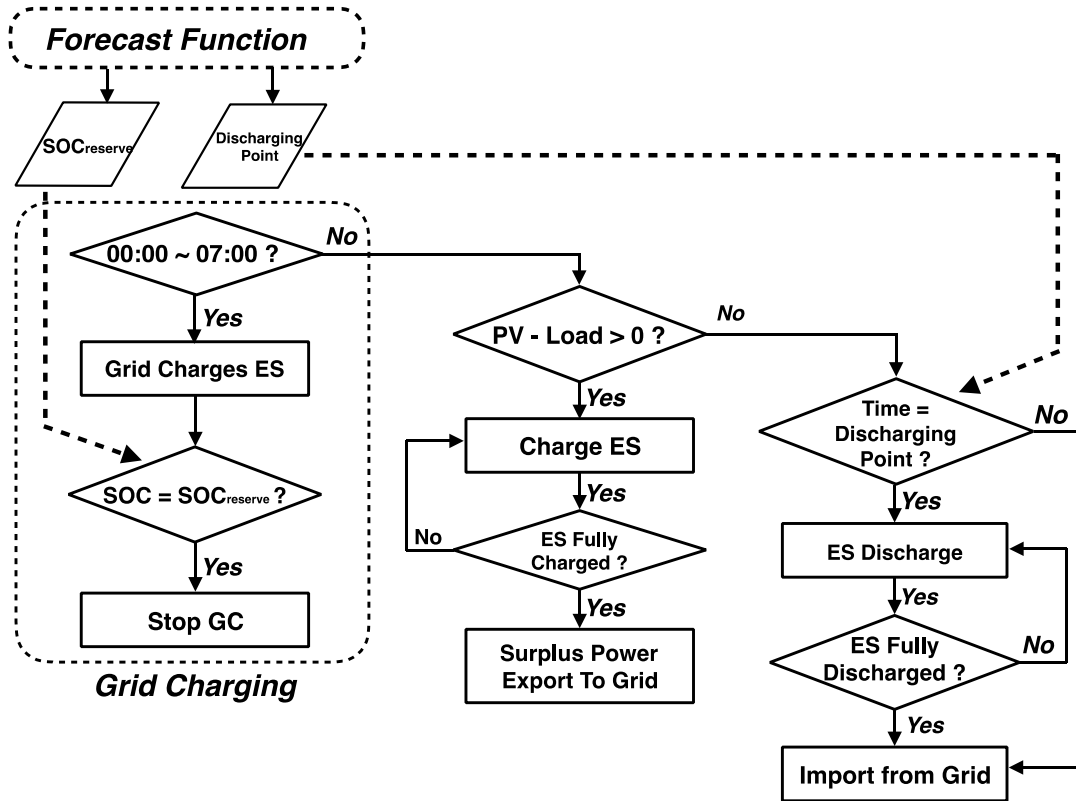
Forecast Function

$SOC_{reserve}$

Discharging Point

00:00 ~ 07:00 ?

No

Yes

Grid Charges ES

$SOC = SOC_{reserve}$ ?

Yes

Stop GC

Grid Charging

PV - Load > 0 ?

No

Yes

Charge ES

Yes

No

ES Fully Charged ?

Yes

Surplus Power Export To Grid

Time = Discharging Point ?

No

Yes

ES Discharge

Yes

ES Fully Discharged ?

No

Yes

Import from Grid